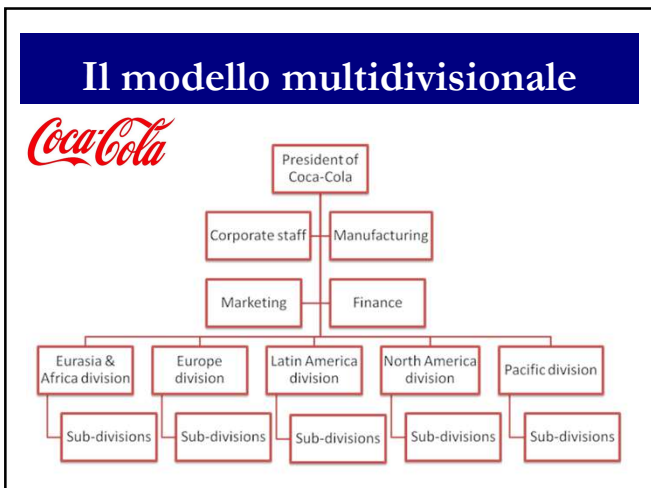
Il modello multidivisionale

Coca-Cola

President of Coca-Cola

Corporate staff

Manufacturing

Marketing

Finance

Eurasia & Africa division

Europe division

Latin America division

North America division

Pacific division

Sub-divisions

Sub-divisions

Sub-divisions

Sub-divisions

Sub-divisions